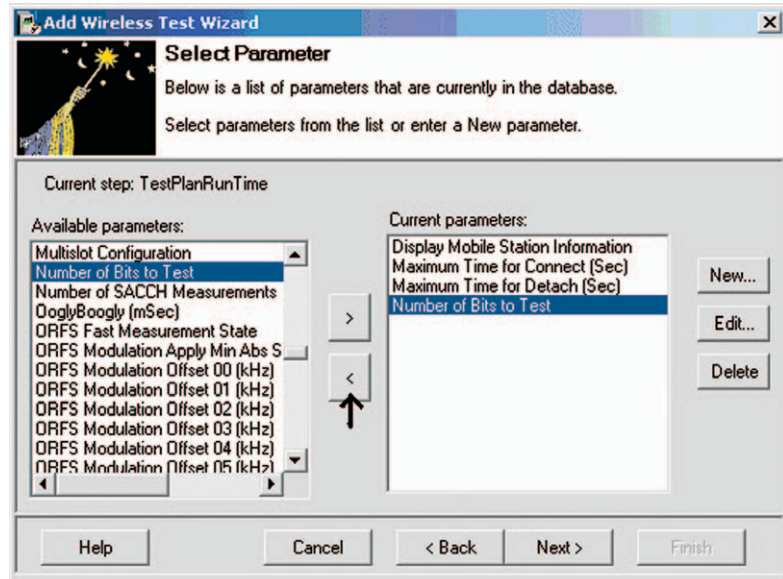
Add Wireless Test Wizard

Select Parameter

Below is a list of parameters that are currently in the database.

Select parameters from the list or enter a New parameter.

Current step: TestPlanRunTime

Available parameters:

Multislot Configuration
Number of Bits to Test
Number of SACCH Measurements
OoglyBoogly (mSec)
ORFS Fast Measurement State
ORFS Modulation Apply Min Abs S
ORFS Modulation Offset 00 (kHz)
ORFS Modulation Offset 01 (kHz)
ORFS Modulation Offset 02 (kHz)
ORFS Modulation Offset 03 (kHz)
ORFS Modulation Offset 04 (kHz)
ORFS Modulation Offset 05 (kHz)

>

<

Current parameters:

Display Mobile Station Information
Maximum Time for Connect (Sec)
Maximum Time for Detach (Sec)
Number of Bits to Test

New...

Edit...

Delete

Help

Cancel

< Back

Next >

Finish